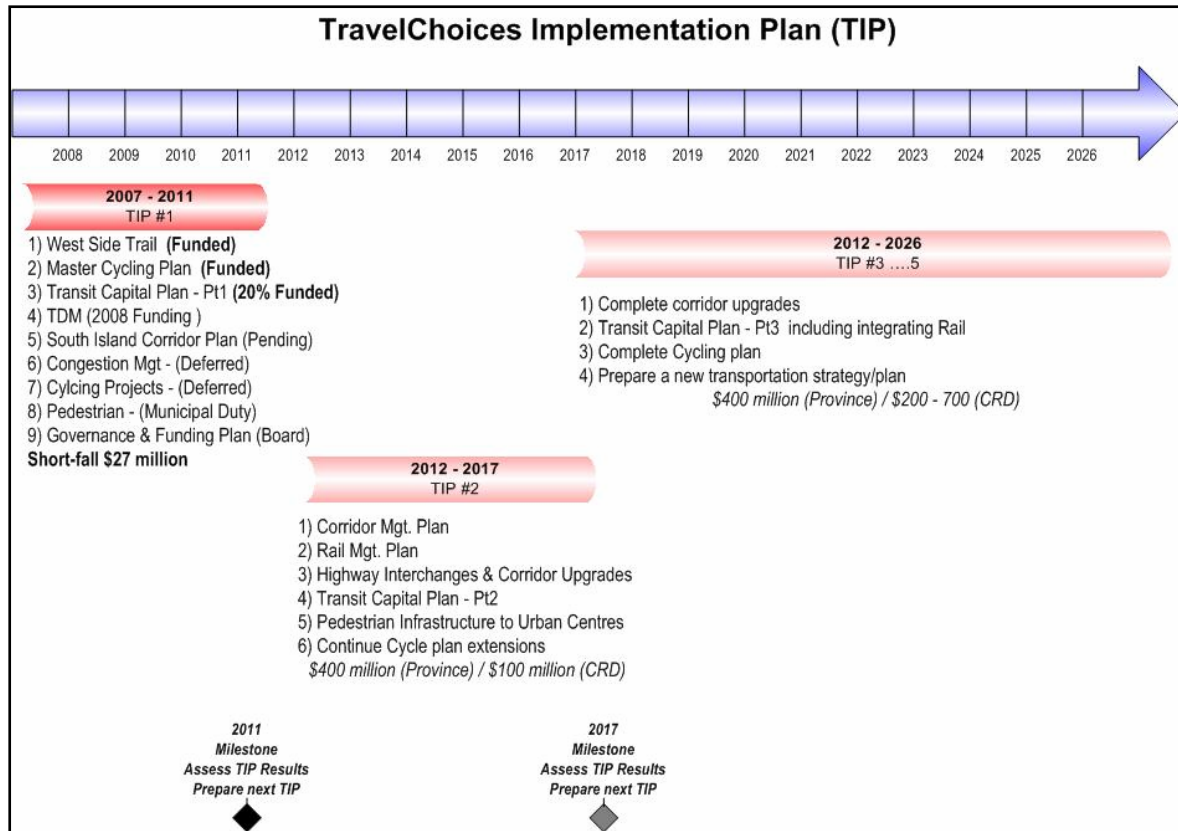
TravelChoices Implementation Plan (TIP)

2008 2009 2010 2011 2012 2013 2014 2015 2016 2017 2018 2019 2020 2021 2022 2023 2024 2025 2026

2007 - 2011
TIP #1

1) West Side Trail **(Funded)**
2) Master Cycling Plan **(Funded)**
3) Transit Capital Plan - Pt1 **(20% Funded)**
4) TDM (2008 Funding )
5) South Island Corridor Plan (Pending)
6) Congestion Mgt - (Deferred)
7) Cylcing Projects - (Deferred)
8) Pedestrian - (Municipal Duty)
9) Governance & Funding Plan (Board)
**Short-fall $27 million**

2012 - 2026
TIP #3 ....5

1) Complete corridor upgrades
2) Transit Capital Plan - Pt3 including integrating Rail
3) Complete Cycling plan
4) Prepare a new transportation strategy/plan
*$400 million (Province) / $200 - 700 (CRD)*

2012 - 2017
TIP #2

1) Corridor Mgt. Plan
2) Rail Mgt. Plan
3) Highway Interchanges & Corridor Upgrades
4) Transit Capital Plan - Pt2
5) Pedestrian Infrastructure to Urban Centres
6) Continue Cycle plan extensions
*$400 million (Province) / $100 million (CRD)*

*2011 Milestone Assess TIP Results Prepare next TIP*

*2017 Milestone Assess TIP Results Prepare next TIP*